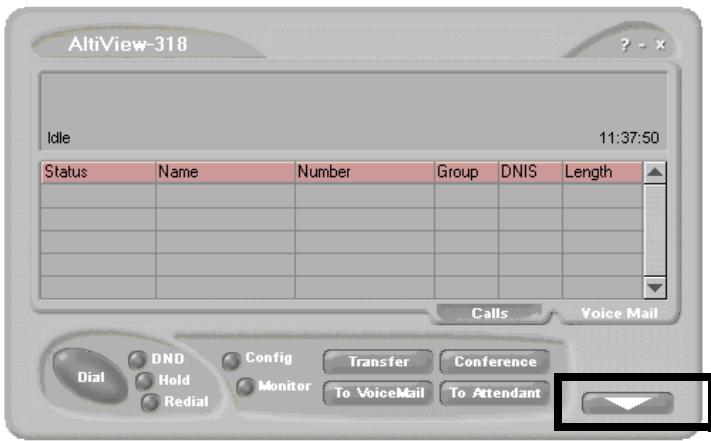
AltiView-318

? - x

Idle

11:37:50

| Status | Name | Number | Group | DNIS | Length |
|---|---|---|---|---|---|
| | | | | | |
| | | | | | |
| | | | | | |
| | | | | | |
| | | | | | |

Calls

Voice Mail

Dial

DND

Hold

Redial

Config

Monitor

Transfer

Conference

To VoiceMail

To Attendant